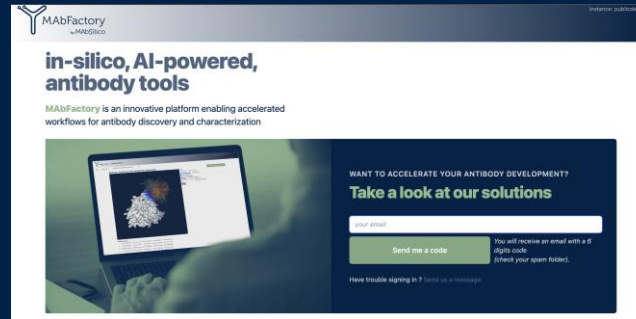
MAbFactory
by MAbSilico

Instance: public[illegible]

in-silico, AI-powered, antibody tools

MAbFactory is an innovative platform enabling accelerated workflows for antibody discovery and characterization

WANT TO ACCELERATE YOUR ANTIBODY DEVELOPMENT?

Take a look at our solutions

your email

Send me a code

You will receive an email with a 6 digits code (check your spam folder).

Have trouble signing in ? Send us a message